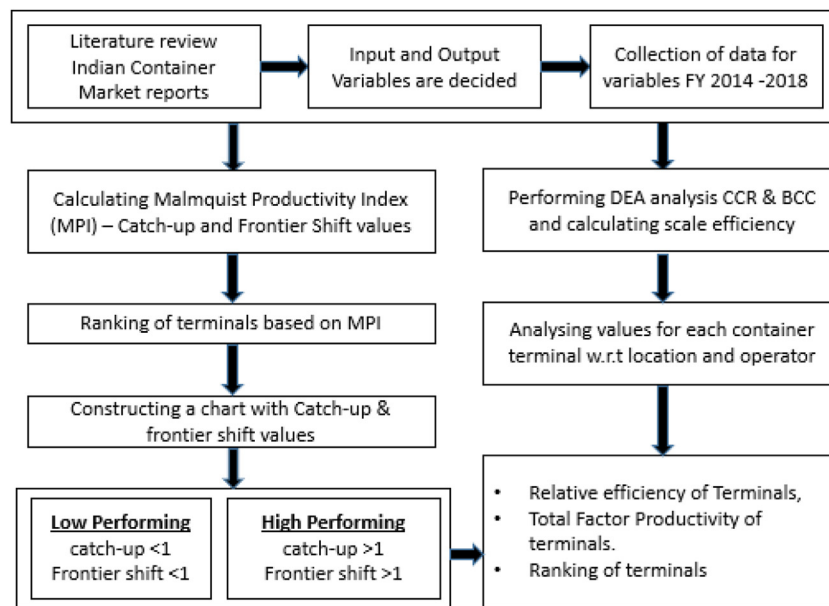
Literature review Indian Container Market reports

Input and Output Variables are decided

Collection of data for variables FY 2014 -2018

Calculating Malmquist Productivity Index (MPI) – Catch-up and Frontier Shift values

Performing DEA analysis CCR & BCC and calculating scale efficiency

Ranking of terminals based on MPI

Analysing values for each container terminal w.r.t location and operator

Constructing a chart with Catch-up & frontier shift values

Low Performing
catch-up <1
Frontier shift <1

High Performing
catch-up >1
Frontier shift >1

• Relative efficiency of Terminals,
• Total Factor Productivity of terminals.
• Ranking of terminals